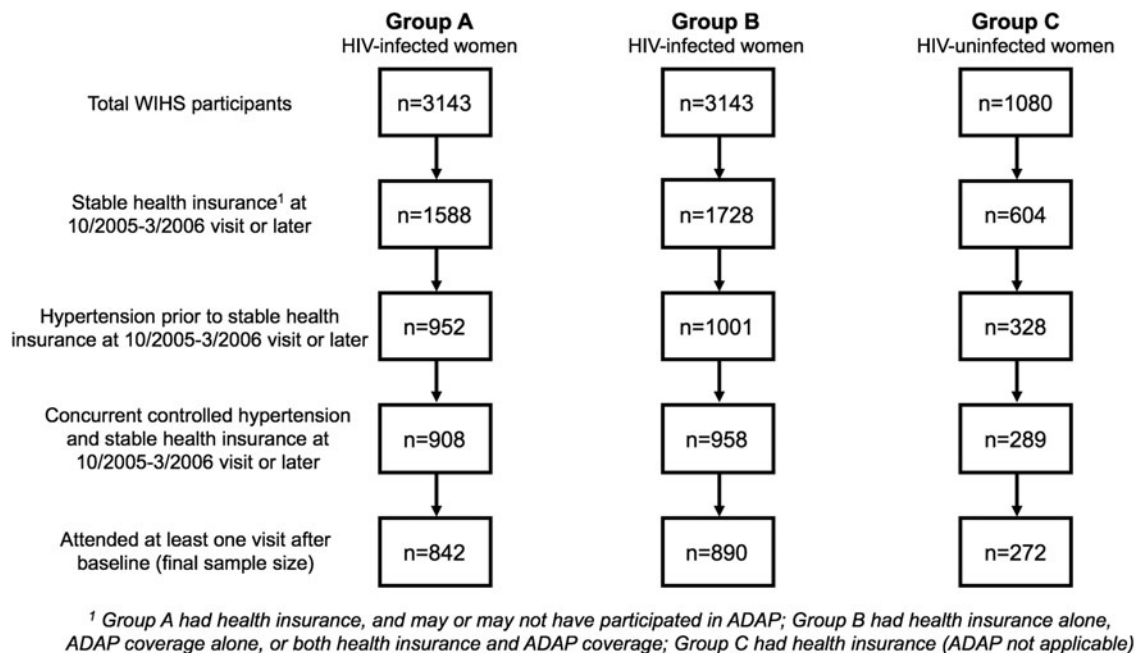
Group A
HIV-infected women

Group B
HIV-infected women

Group C
HIV-uninfected women

Total WIHS participants

n=3143

n=3143

n=1080

Stable health insurance$^1$ at 10/2005-3/2006 visit or later

n=1588

n=1728

n=604

Hypertension prior to stable health insurance at 10/2005-3/2006 visit or later

n=952

n=1001

n=328

Concurrent controlled hypertension and stable health insurance at 10/2005-3/2006 visit or later

n=908

n=958

n=289

Attended at least one visit after baseline (final sample size)

n=842

n=890

n=272

$^1$ Group A had health insurance, and may or may not have participated in ADAP; Group B had health insurance alone, ADAP coverage alone, or both health insurance and ADAP coverage; Group C had health insurance (ADAP not applicable)